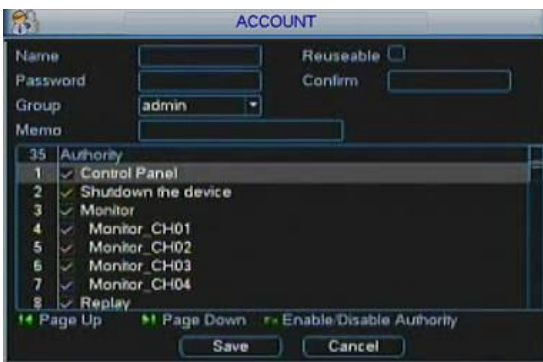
ACCOUNT

Name
Reuseable
Password
Confirm
Group admin
Memo

| 35 | Authority |
|---|---|
| 1 | Control Panel |
| 2 | Shutdown the device |
| 3 | Monitor |
| 4 | Monitor_CH01 |
| 5 | Monitor_CH02 |
| 6 | Monitor_CH03 |
| 7 | Monitor_CH04 |
| 8 | Replay |

Page Up Page Down Enable/Disable Authority

Save Cancel